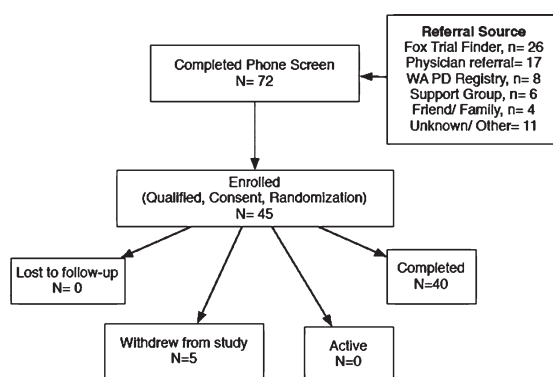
Completed Phone Screen
N= 72

Referral Source
Fox Trial Finder, n= 26
Physician referral= 17
WA PD Registry, n= 8
Support Group, n= 6
Friend/ Family, n= 4
Unknown/ Other= 11

Enrolled
(Qualified, Consent, Randomization)
N= 45

Lost to follow-up
N= 0

Completed
N=40

Withdrew from study
N=5

Active
N=0